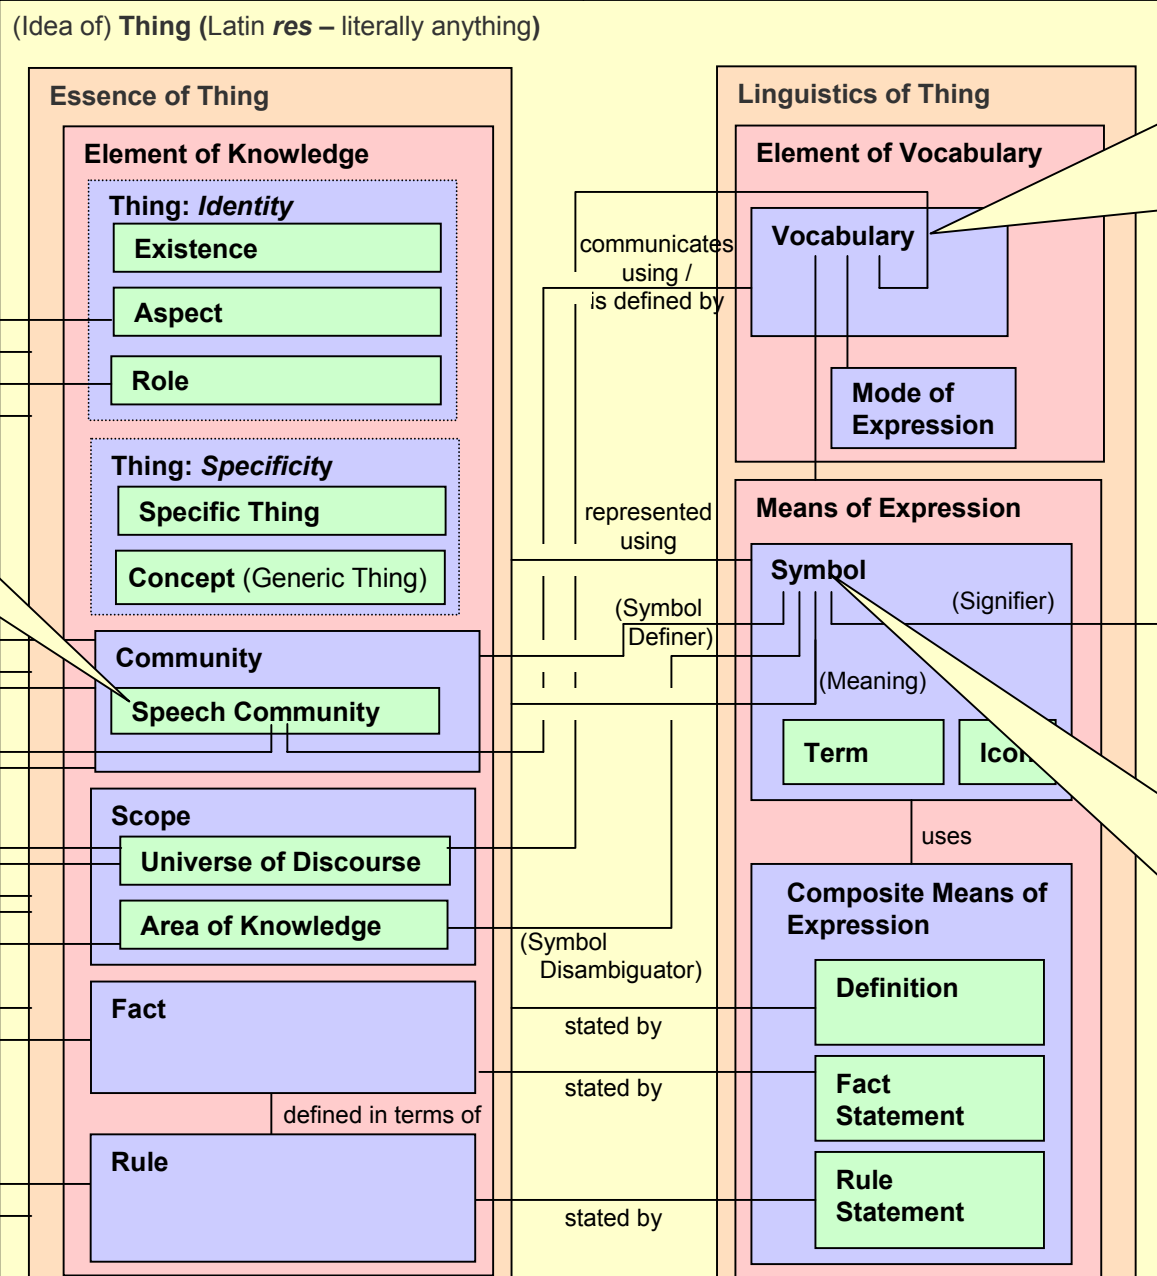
(Idea of) Thing (Latin res – literally anything)

Essence of Thing

Element of Knowledge

Thing: Identity

Existence

Aspect

Role

Thing: Specificity

Specific Thing

Concept (Generic Thing)

Community

Speech Community

Scope

Universe of Discourse

Area of Knowledge

Fact

defined in terms of

Rule

Linguistics of Thing

Element of Vocabulary

Vocabulary

Mode of Expression

Means of Expression

Symbol

(Signifier)

(Meaning)

Term

Icon

uses

Composite Means of Expression

Definition

Fact Statement

Rule Statement

communicates using / is defined by

represented using

(Symbol Definer)

(Symbol Disambiguator)

stated by

stated by

stated by